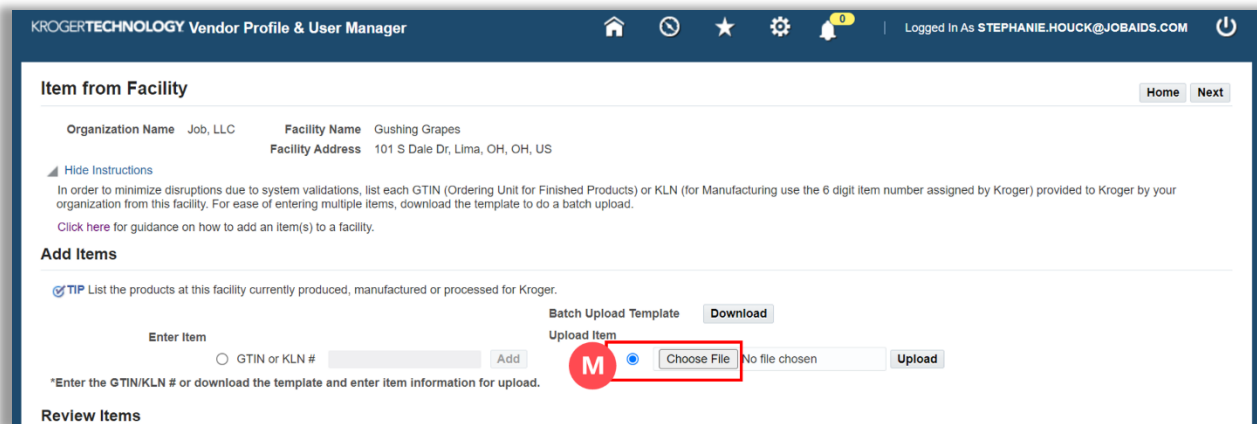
KROGERTECHNOLOGY Vendor Profile & User Manager

0

Logged In As STEPHANIE.HOUCK@JOBAIDS.COM

Item from Facility

Home Next

Organization Name Job, LLC Facility Name Gushing Grapes
Facility Address 101 S Dale Dr, Lima, OH, OH, US

Hide Instructions

In order to minimize disruptions due to system validations, list each GTIN (Ordering Unit for Finished Products) or KLN (for Manufacturing use the 6 digit item number assigned by Kroger) provided to Kroger by your organization from this facility. For ease of entering multiple items, download the template to do a batch upload.

Click here for guidance on how to add an item(s) to a facility.

Add Items

TIP List the products at this facility currently produced, manufactured or processed for Kroger.

Batch Upload Template Download

Enter Item

Upload Item

GTIN or KLN # Add

M

Choose File No file chosen Upload

*Enter the GTIN/KLN # or download the template and enter item information for upload.

Review Items